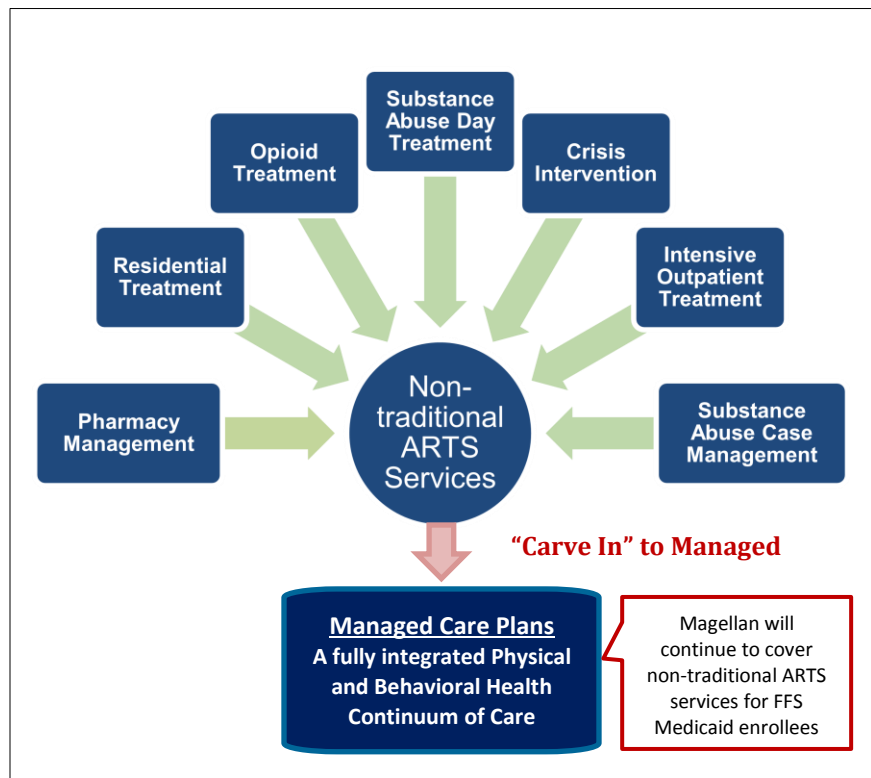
Substance Abuse Day Treatment

Opioid Treatment

Crisis Intervention

Residential Treatment

Intensive Outpatient Treatment

Pharmacy Management

Non-traditional ARTS Services

Substance Abuse Case Management

“Carve In” to Managed

Managed Care Plans
A fully integrated Physical and Behavioral Health Continuum of Care

Magellan will continue to cover non-traditional ARTS services for FFS Medicaid enrollees